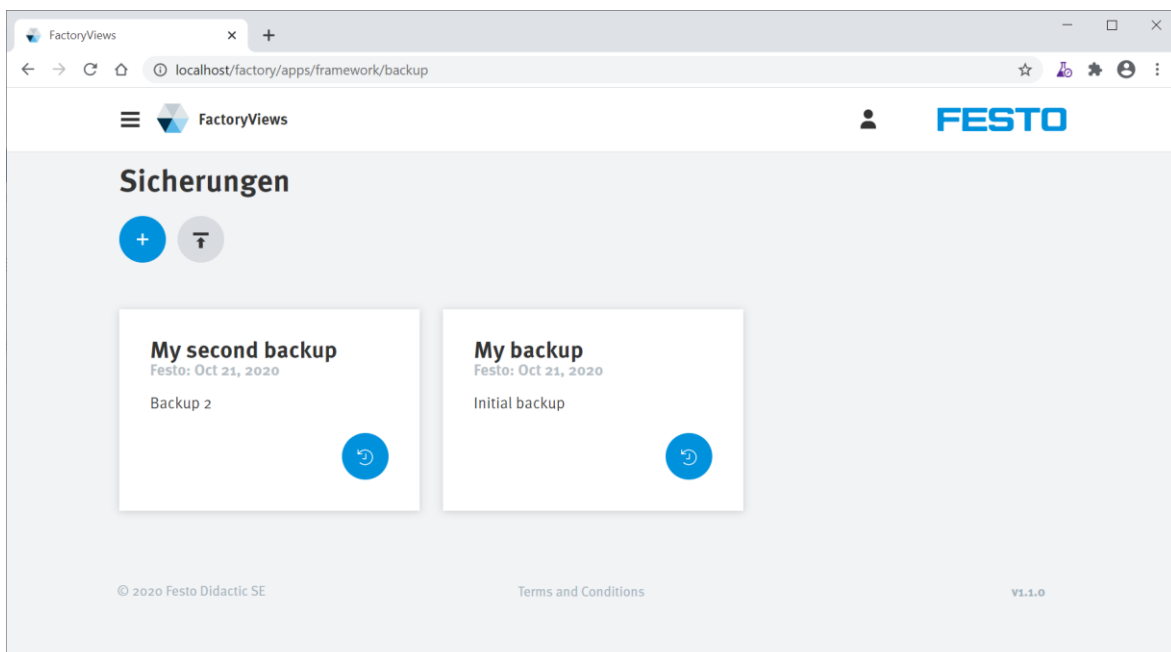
FactoryViews ×
localhost/factory/apps/framework/backup

FactoryViews

FESTO

Sicherungen

+

My second backup
Festo: Oct 21, 2020

Backup 2

My backup
Festo: Oct 21, 2020

Initial backup

© 2020 Festo Didactic SE

Terms and Conditions

v1.1.0